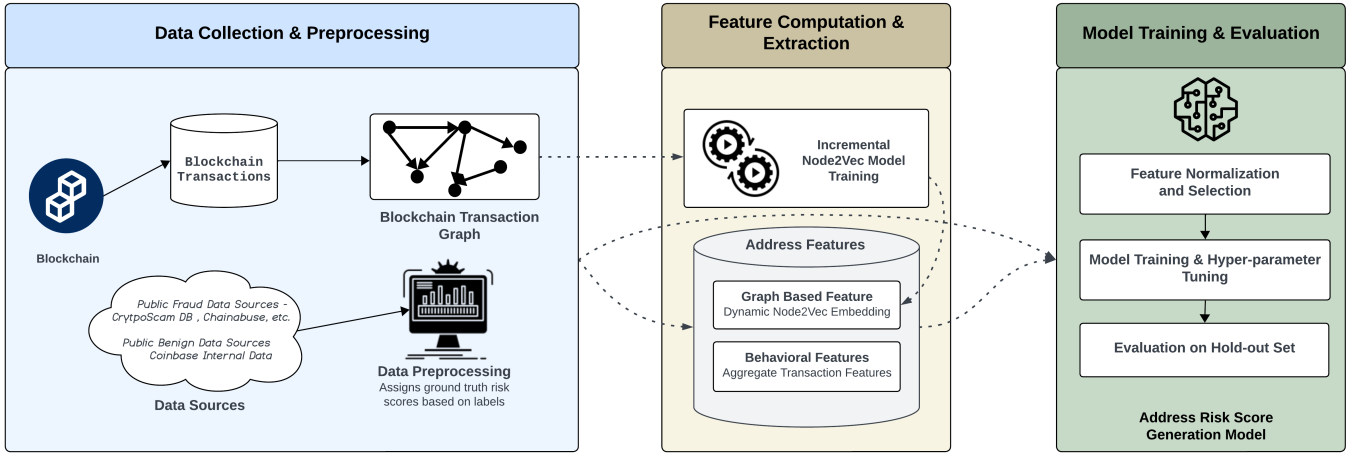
Data Collection & Preprocessing

Blockchain

Blockchain Transactions

Blockchain Transaction Graph

Public Fraud Data Sources - CrytpoScam DB , Chainabuse, etc.

Public Benign Data Sources Coinbase Internal Data

Data Sources

Data Preprocessing
Assigns ground truth risk scores based on labels

Feature Computation & Extraction

Incremental Node2Vec Model Training

Address Features

Graph Based Feature
Dynamic Node2Vec Embedding

Behavioral Features
Aggregate Transaction Features

Model Training & Evaluation

Feature Normalization and Selection

Model Training & Hyper-parameter Tuning

Evaluation on Hold-out Set

Address Risk Score Generation Model